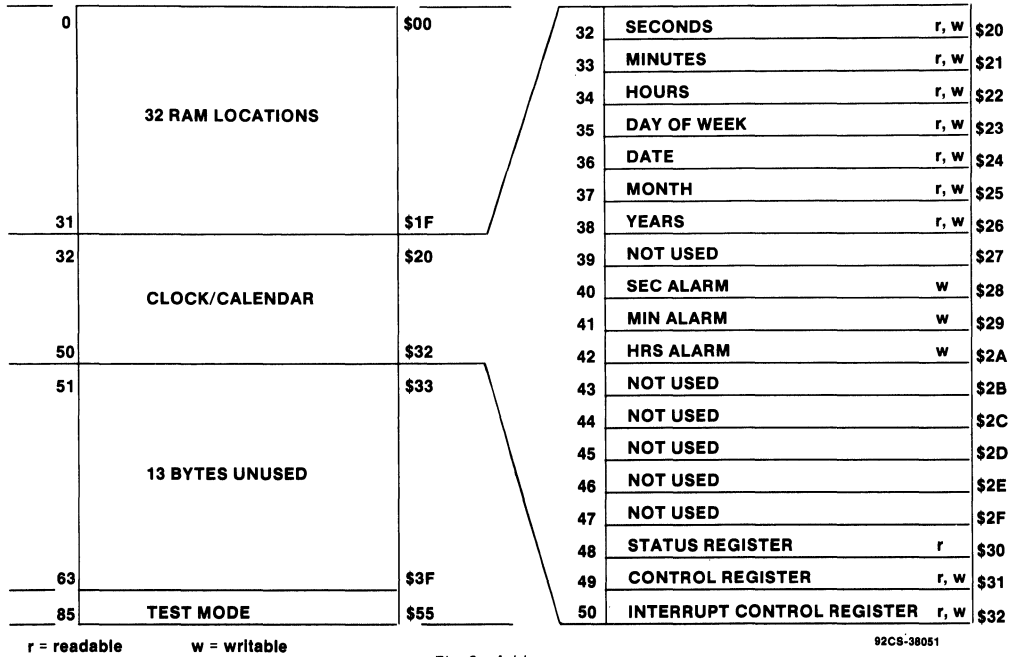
0 $00
32 RAM LOCATIONS
31 $1F
32 $20
CLOCK/CALENDAR
50 $32
51 $33
13 BYTES UNUSED
63 $3F
85 TEST MODE $55

| | | | |
|---|---|---|---|
| 32 | SECONDS | r, w | $20 |
| 33 | MINUTES | r, w | $21 |
| 34 | HOURS | r, w | $22 |
| 35 | DAY OF WEEK | r, w | $23 |
| 36 | DATE | r, w | $24 |
| 37 | MONTH | r, w | $25 |
| 38 | YEARS | r, w | $26 |
| 39 | NOT USED | | $27 |
| 40 | SEC ALARM | w | $28 |
| 41 | MIN ALARM | w | $29 |
| 42 | HRS ALARM | w | $2A |
| 43 | NOT USED | | $2B |
| 44 | NOT USED | | $2C |
| 45 | NOT USED | | $2D |
| 46 | NOT USED | | $2E |
| 47 | NOT USED | | $2F |
| 48 | STATUS REGISTER | r | $30 |
| 49 | CONTROL REGISTER | r, w | $31 |
| 50 | INTERRUPT CONTROL REGISTER | r, w | $32 |

r = readable w = writable

92CS-38051